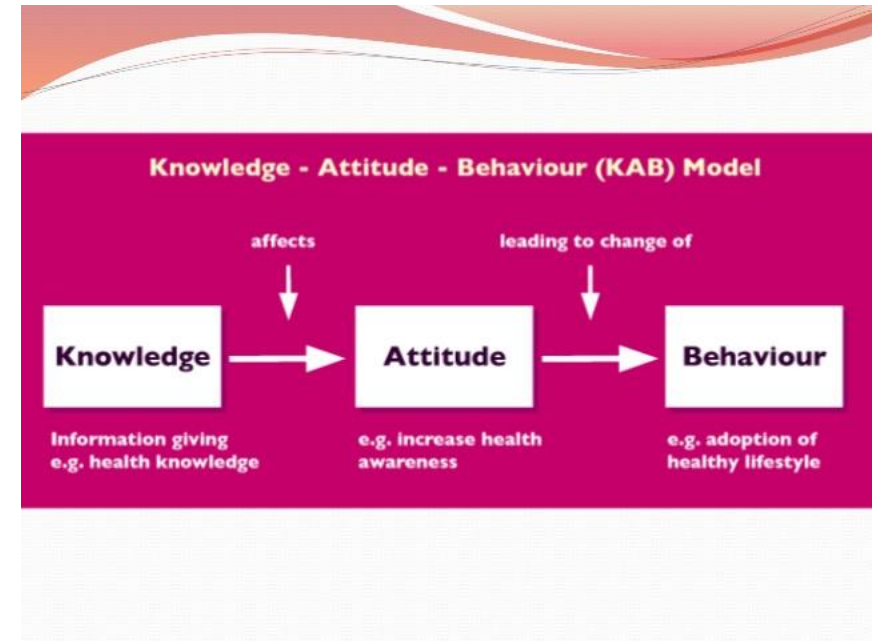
Knowledge - Attitude - Behaviour (KAB) Model

affects

leading to change of

Knowledge

Attitude

Behaviour

Information giving
e.g. health knowledge

e.g. increase health awareness

e.g. adoption of healthy lifestyle